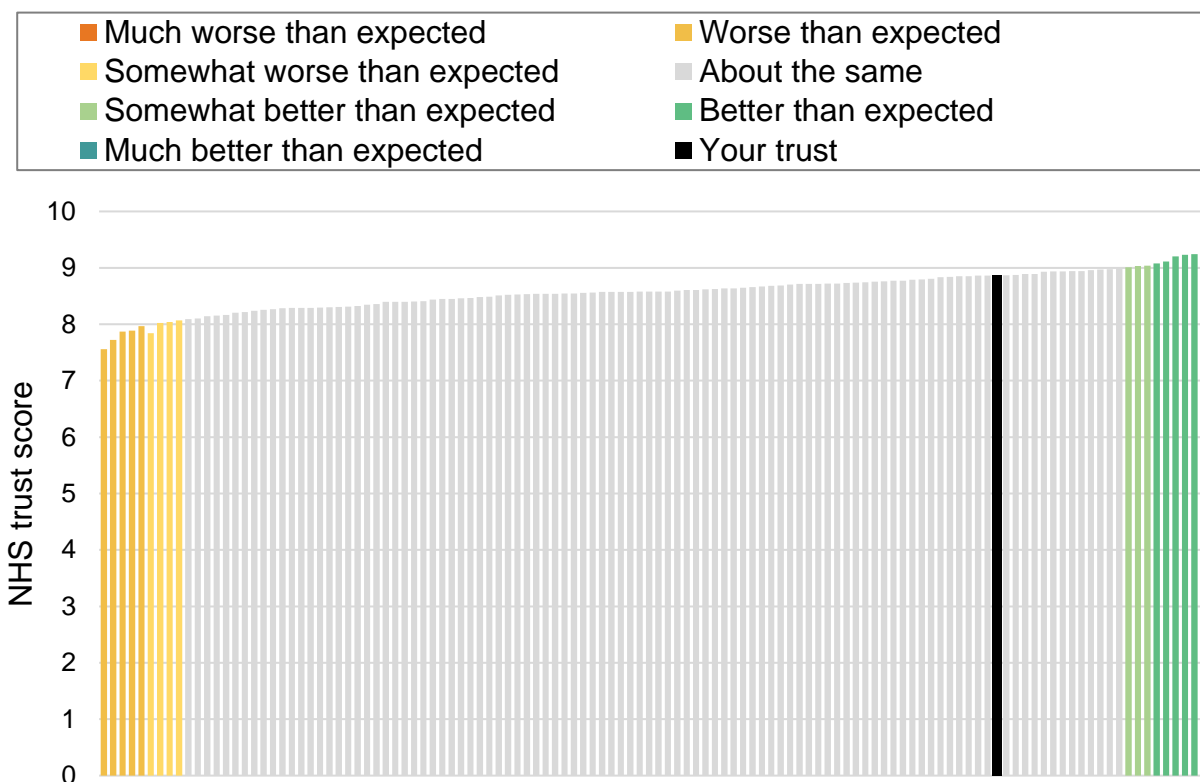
Much worse than expected
Worse than expected
Somewhat worse than expected
About the same
Somewhat better than expected
Better than expected
Much better than expected
Your trust

NHS trust score

10
9
8
7
6
5
4
3
2
1
0